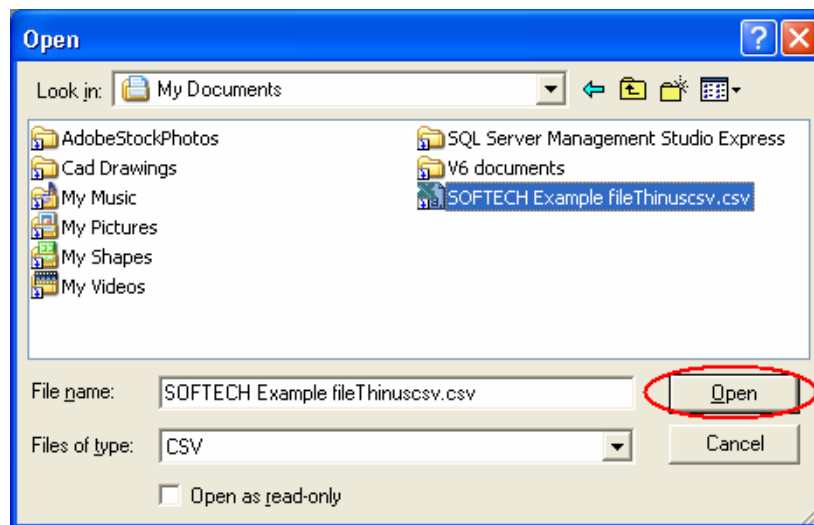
Open

Look in: My Documents

AdobeStockPhotos
Cad Drawings
My Music
My Pictures
My Shapes
My Videos
SQL Server Management Studio Express
V6 documents
SOFTECH Example fileThinuscsv.csv

File name: SOFTECH Example fileThinuscsv.csv
Open

Files of type: CSV
Cancel

Open as read-only